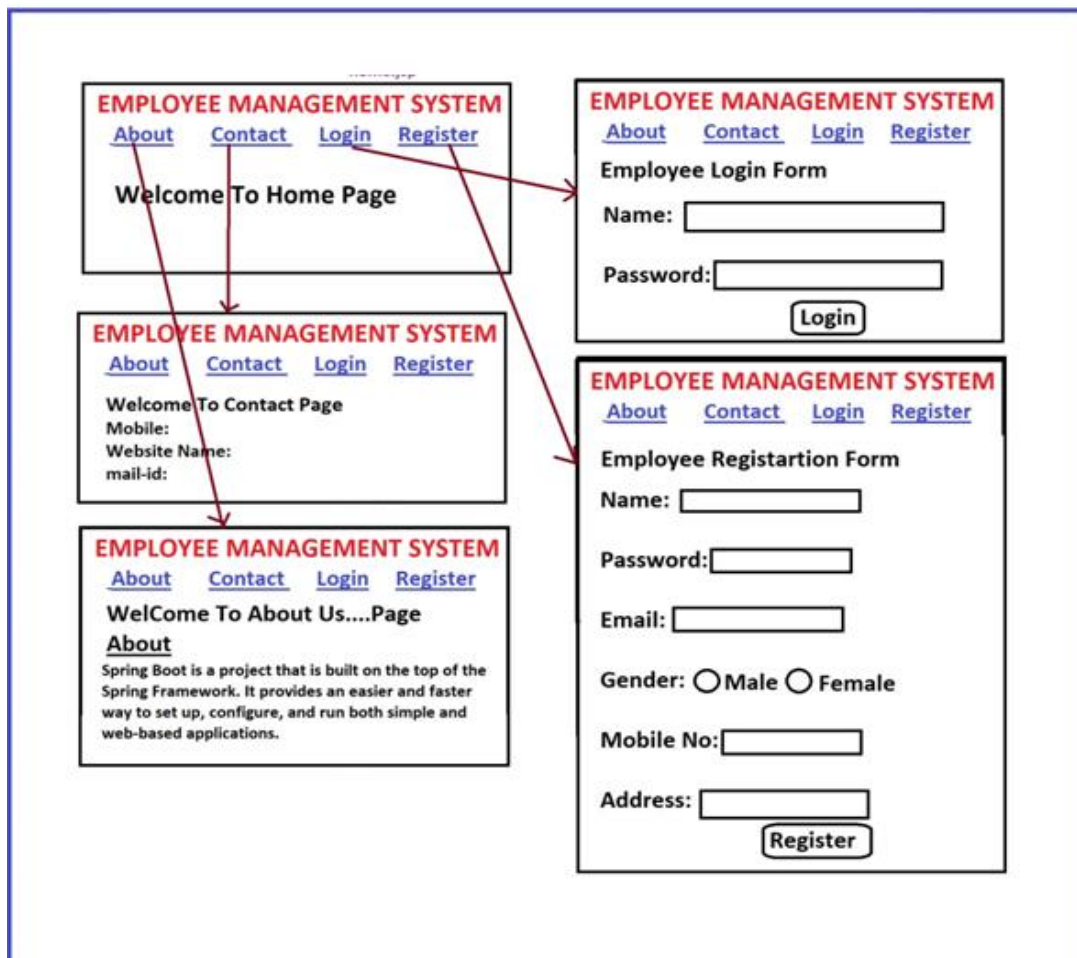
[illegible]

EMPLOYEE MANAGEMENT SYSTEM
About Contact Login Register

Welcome To Home Page

EMPLOYEE MANAGEMENT SYSTEM
About Contact Login Register
Employee Login Form
Name:
Password:
Login

EMPLOYEE MANAGEMENT SYSTEM
About Contact Login Register
Welcome To Contact Page
Mobile:
Website Name:
mail-id:

EMPLOYEE MANAGEMENT SYSTEM
About Contact Login Register
Employee Registartion Form
Name:
Password:
Email:
Gender: Male Female
Mobile No:
Address:
Register

EMPLOYEE MANAGEMENT SYSTEM
About Contact Login Register
WelCome To About Us....Page
About
Spring Boot is a project that is built on the top of the Spring Framework. It provides an easier and faster way to set up, configure, and run both simple and web-based applications.